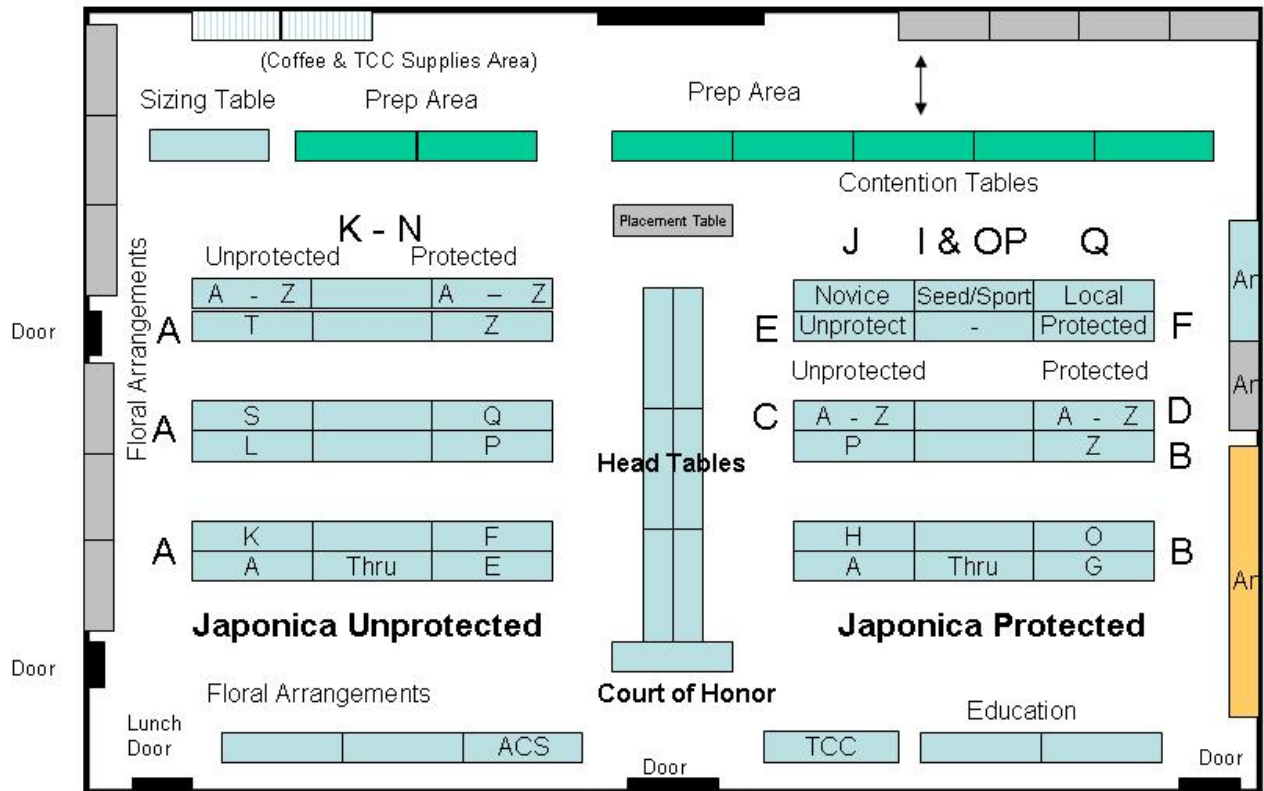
(Coffee & TCC Supplies Area)

Sizing Table

Prep Area

Prep Area

Contention Tables

Placement Table

K - N

Unprotected

Protected

Floral Arrangements

Door

A

A - Z

A – Z

T

Z

A

S

Q

L

P

A

K

F

A

Thru

E

Japonica Unprotected

Head Tables

J

I & OP

Q

Novice

Seed/Sport

Local

E

Unprotect

-

Protected

F

Unprotected

Protected

C

A - Z

A - Z

D

P

Z

B

H

O

A

Thru

G

B

Japonica Protected

Ar

Ar

Ar

Door

Floral Arrangements

Court of Honor

Education

Lunch Door

ACS

TCC

Door

Door